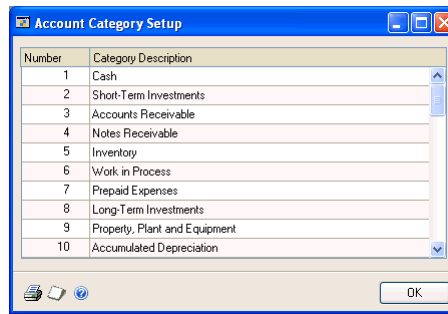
Account Category Setup

| Number | Category Description |
|---|---|
| 1 | Cash |
| 2 | Short-Term Investments |
| 3 | Accounts Receivable |
| 4 | Notes Receivable |
| 5 | Inventory |
| 6 | Work in Process |
| 7 | Prepaid Expenses |
| 8 | Long-Term Investments |
| 9 | Property, Plant and Equipment |
| 10 | Accumulated Depreciation |

OK